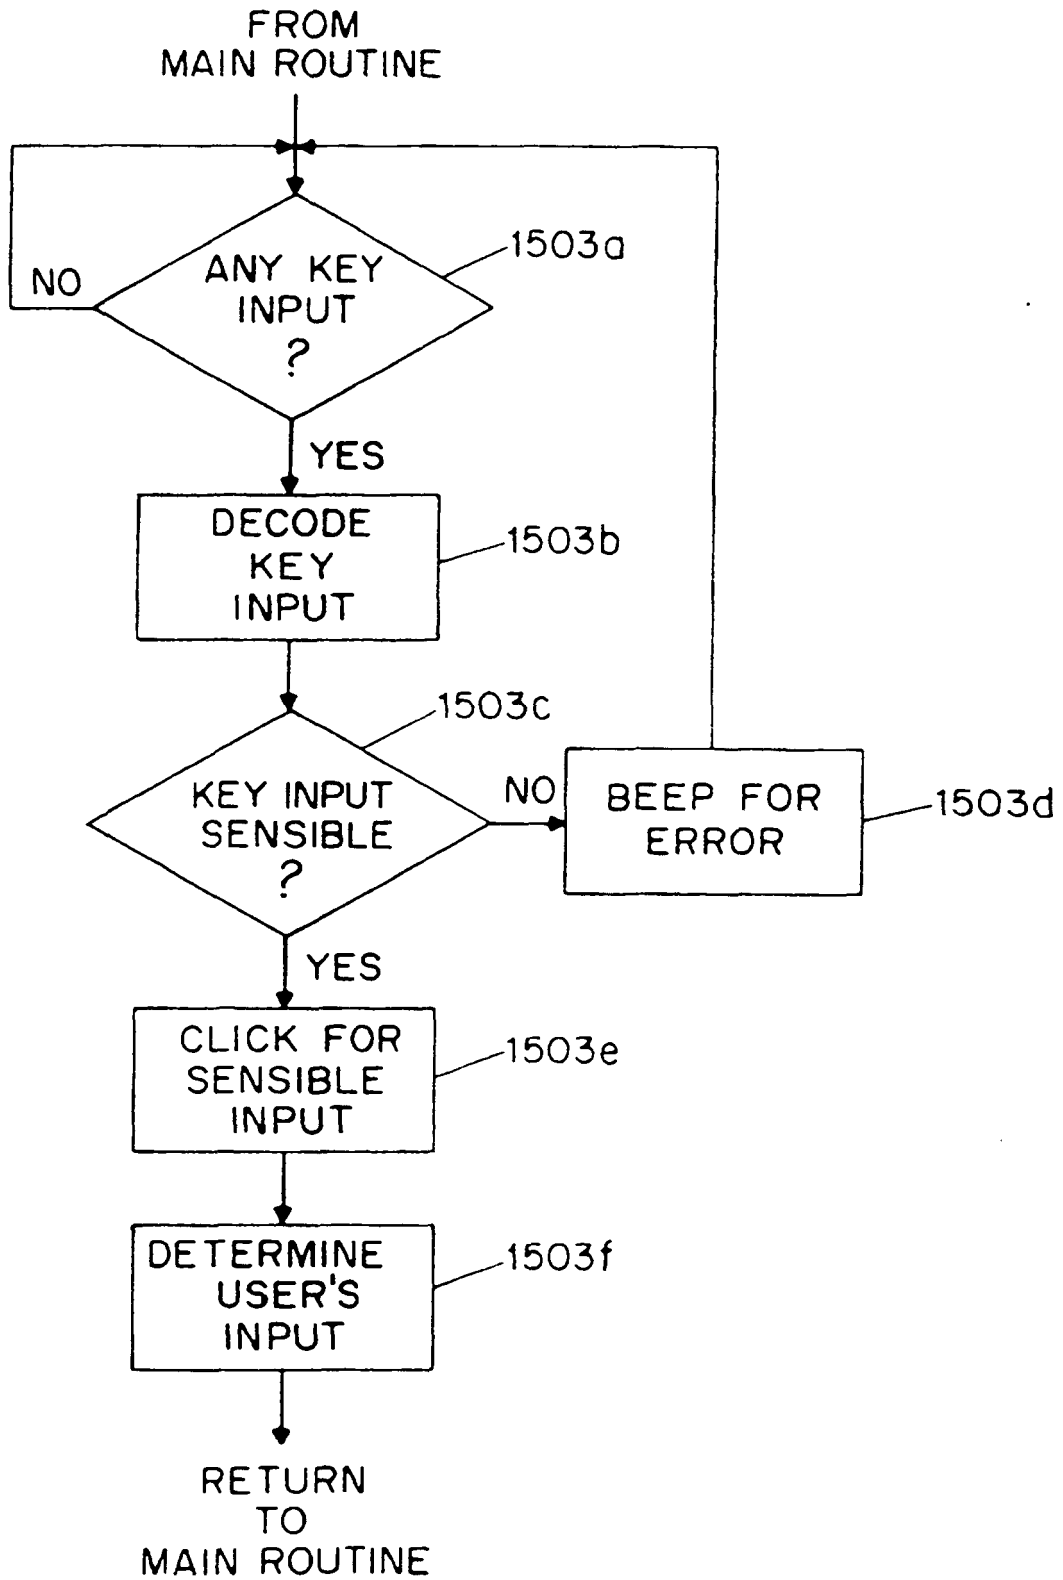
FROM
MAIN ROUTINE

ANY KEY INPUT ?

1503a

NO

YES

DECODE KEY INPUT

1503b

1503c

KEY INPUT SENSIBLE ?

NO

BEEP FOR ERROR

1503d

YES

CLICK FOR SENSIBLE INPUT

1503e

DETERMINE USER'S INPUT

1503f

RETURN
TO
MAIN ROUTINE